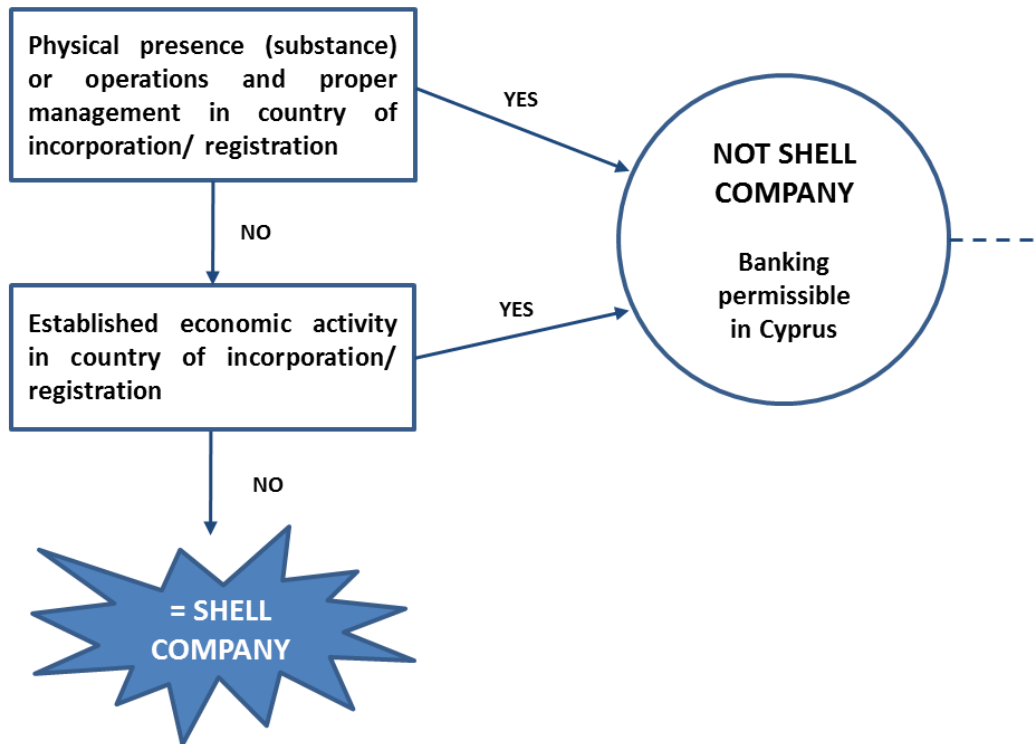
Physical presence (substance) or operations and proper management in country of incorporation/ registration

YES

NOT SHELL COMPANY

Banking permissible in Cyprus

NO

Established economic activity in country of incorporation/ registration

YES

NO

= SHELL COMPANY